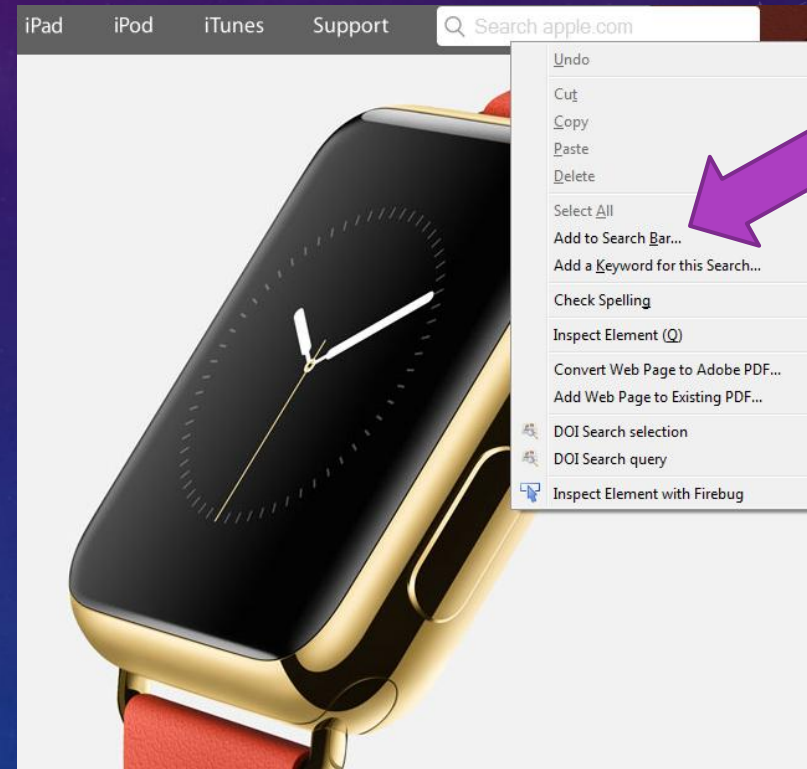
iPad iPod iTunes Support Search apple.com

Undo
Cut
Copy
Paste
Delete
Select All
Add to Search Bar...
Add a Keyword for this Search...
Check Spelling
Inspect Element (Q)
Convert Web Page to Adobe PDF...
Add Web Page to Existing PDF...
DOI Search selection
DOI Search query
Inspect Element with Firebug